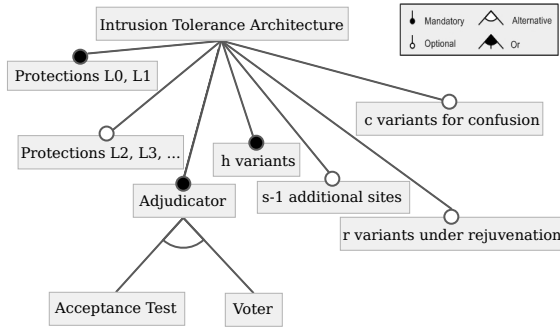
Intrusion Tolerance Architecture

Mandatory
Optional
Alternative
Or

Protections L0, L1

c variants for confusion

Protections L2, L3, ...

h variants

Adjudicator

s-1 additional sites

r variants under rejuvenation

Acceptance Test

Voter